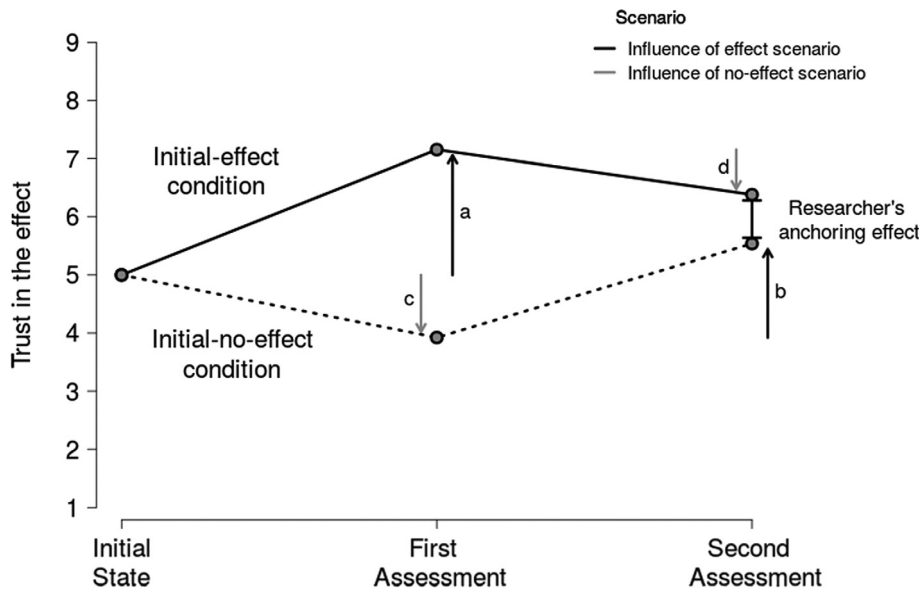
Scenario
Influence of effect scenario
Influence of no-effect scenario

Trust in the effect

9
8
7
6
5
4
3
2
1

Initial-effect condition

Initial-no-effect condition

a
b
c
d

Researcher's anchoring effect

Initial State
First Assessment
Second Assessment